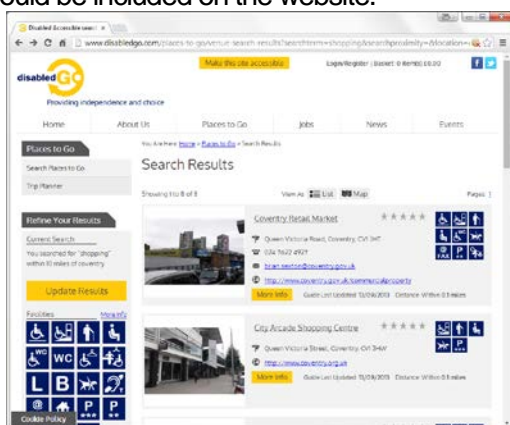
ould be included on the website.

Disabled Accessible searc ×

www.disabledgo.com/places-to-go/venue-search-results?searchterm=shopping&searchproximity=&location=

disabledGO

Providing independence and choice

Make this site accessible

Login/Register | Basket: 0 items £0.00

Home | About Us | Places to Go | Jobs | News | Events

Places to Go

Search Places to Go

Trip Planner

Refine Your Results

Current Search

You searched for "shopping" within 10 miles of coventry

Update Results

Facilities

More info

You Are Here: Home > Places to Go > Search Results

Search Results

Showing 1 to 8 of 8

View As: List Map

Pages: 1

Coventry Retail Market

Queen Victoria Road, Coventry, CV1 3HT

024 7622 4921

brian.seaton@coventry.gov.uk

http://www.coventry.gov.uk/commercialproperty

More Info

Guide Last Updated: 15/08/2013 Distance: Within 0.1 miles

City Arcade Shopping Centre

Queen Victoria Street, Coventry, CV1 3HW

http://www.coventry.org.uk

More Info

Guide Last Updated: 15/08/2013 Distance: Within 0.1 miles

Cookie Policy